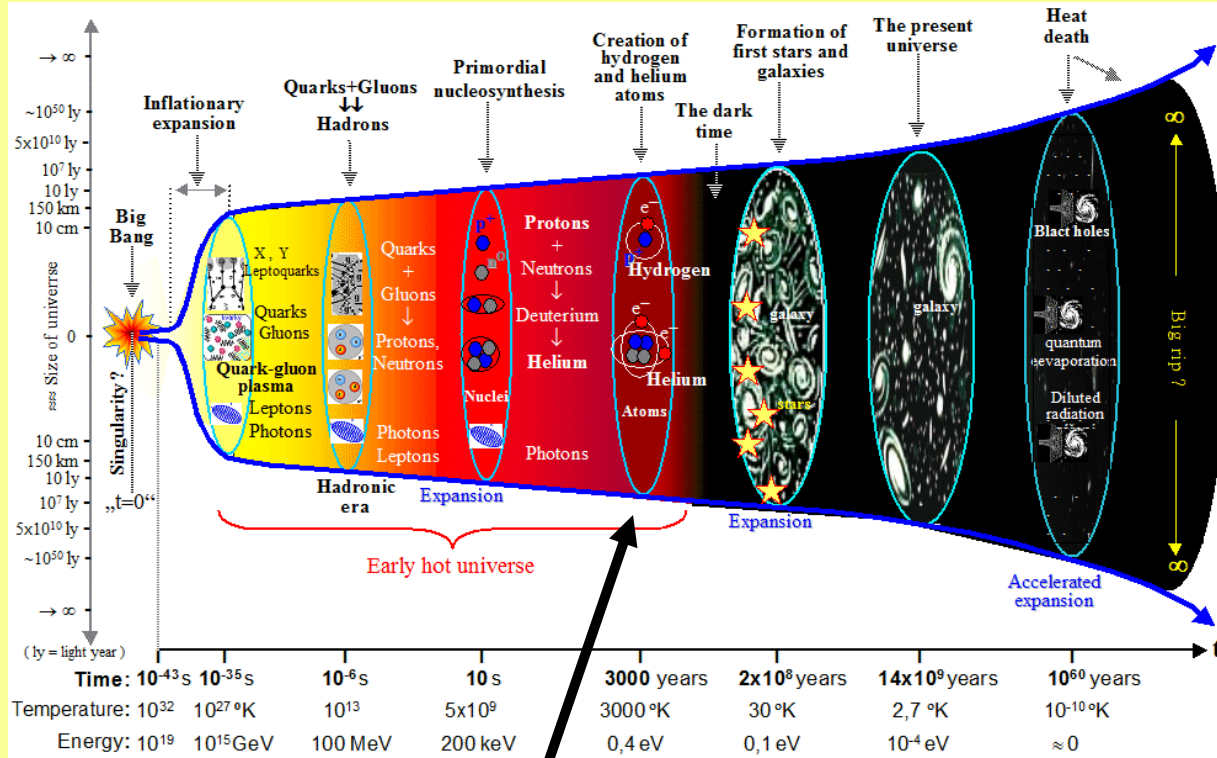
Inflationary expansion

Quarks+Gluons
↓↓
Hadrons

Primordial nucleosynthesis

Creation of hydrogen and helium atoms

The dark time

Formation of first stars and galaxies

The present universe

Heat death

$\rightarrow \infty$
~$10^{50}$ ly
$5x10^{10}$ ly
$10^7$ ly
10 ly
150 km
10 cm
0
10 cm
150 km
10 ly
$10^7$ ly
$5x10^{10}$ ly
~$10^{50}$ ly
$\rightarrow \infty$

Size of universe

( ly = light year )

Big Bang

Singularity ?

„t=0“

X, Y Leptoquarks
Quarks Gluons
Quark-gluon plasma
Leptons Photons

Quarks + Gluons ↓ Protons, Neutrons
Photons Leptons

$p^+$
n
Nuclei

Protons + Neutrons ↓ Deuterium ↓ Helium

Photons

$e^-$
p
Hydrogen
$e^-$
$e^-$
Helium
Atoms

galaxy
stars

galaxy

Blact holes
quantum eevaporation
Diluted radiation

Big rip ?
∞
∞

Hadronic era

Expansion

Early hot universe

Expansion

Accelerated expansion

t

| Time: | $10^{-43}$ s | $10^{-35}$ s | $10^{-6}$ s | 10 s | 3000 years | $2x10^8$ years | $14x10^9$ years | $10^{60}$ years |
|---|---|---|---|---|---|---|---|---|
| Temperature: | $10^{32}$ | $10^{27}$ °K | $10^{13}$ | $5x10^9$ | 3000 °K | 30 °K | 2,7 °K | $10^{-10}$ °K |
| Energy: | $10^{19}$ | $10^{15}$ GeV | 100 MeV | 200 keV | 0,4 eV | 0,1 eV | $10^{-4}$ eV | ≈ 0 |